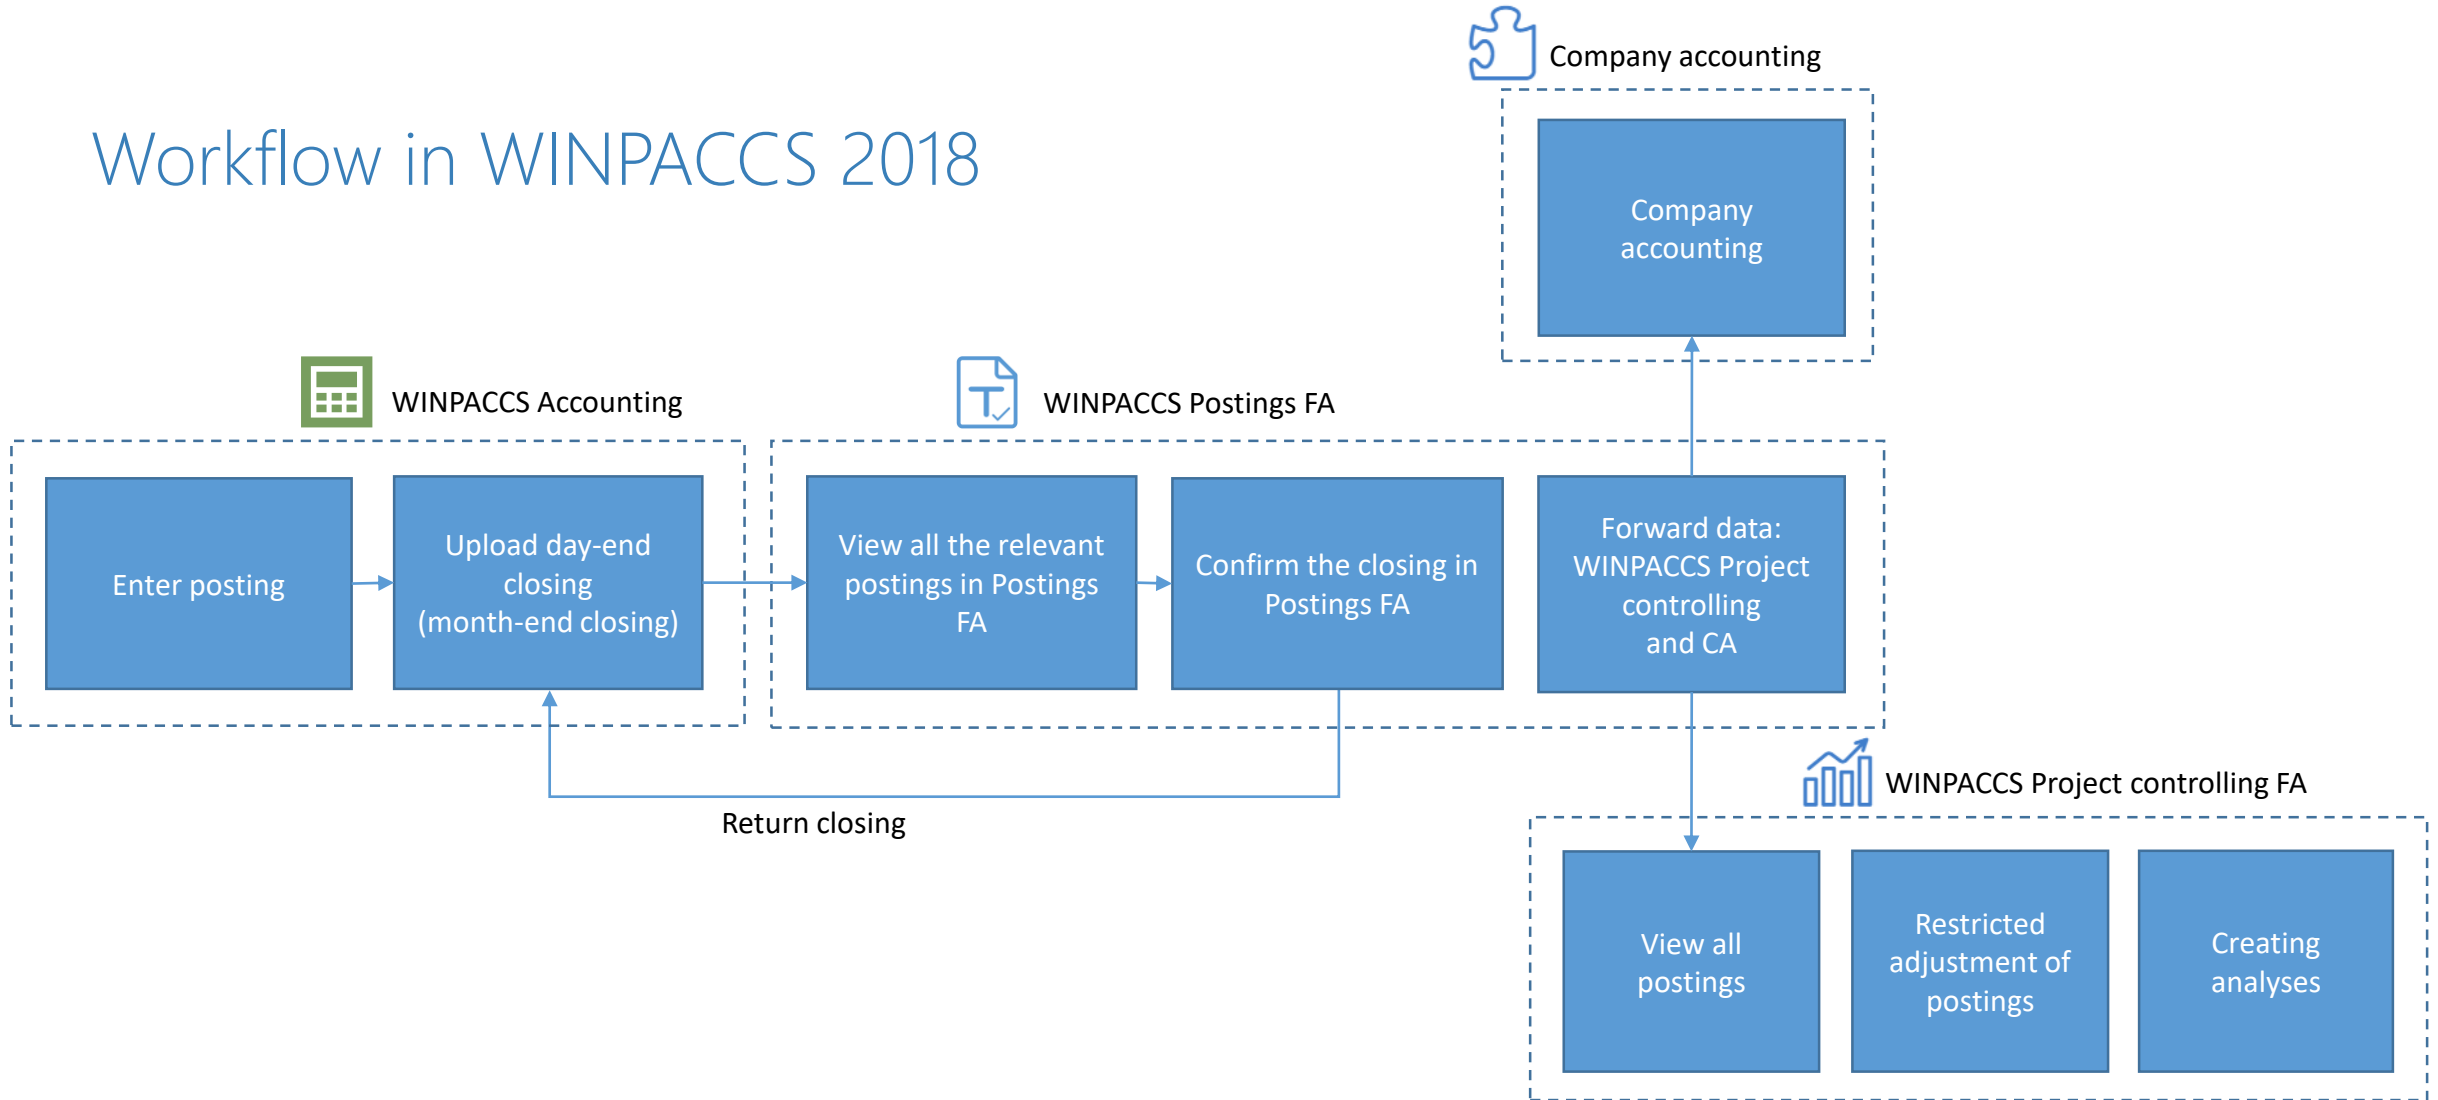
Workflow in WINPACCS 2018

Company accounting

Company accounting

WINPACCS Accounting

Enter posting

Upload day-end closing (month-end closing)

WINPACCS Postings FA

View all the relevant postings in Postings FA

Confirm the closing in Postings FA

Forward data: WINPACCS Project controlling and CA

Return closing

WINPACCS Project controlling FA

View all postings

Restricted adjustment of postings

Creating analyses